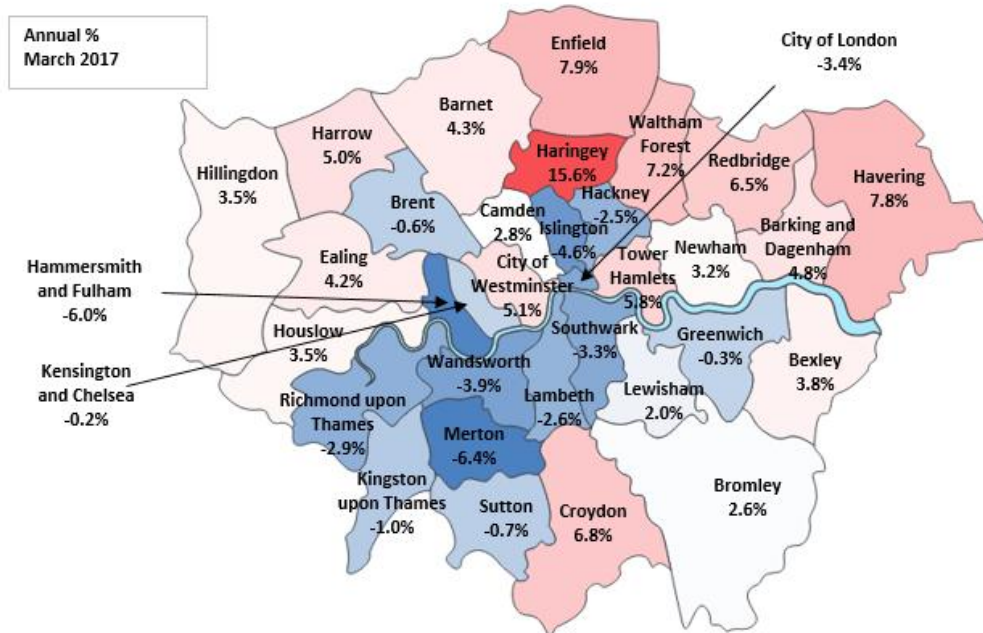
Annual %
March 2017

Enfield
7.9%

City of London
-3.4%

Barnet
4.3%

Harrow
5.0%

Waltham Forest
7.2%

Haringey
15.6%

Redbridge
6.5%

Havering
7.8%

Hillingdon
3.5%

Brent
-0.6%

Hackney
-2.5%

Camden
2.8%

Islington
4.6%

Barking and Dagenham
4.8%

Ealing
4.2%

Tower Hamlets
5.8%

Newham
3.2%

Hammersmith and Fulham
-6.0%

City of Westminster
5.1%

Houslow
3.5%

Southwark
-3.3%

Greenwich
-0.3%

Kensington and Chelsea
-0.2%

Wandsworth
-3.9%

Bexley
3.8%

Lewisham
2.0%

Richmond upon Thames
-2.9%

Lambeth
-2.6%

Merton
-6.4%

Kingston upon Thames
-1.0%

Sutton
-0.7%

Croydon
6.8%

Bromley
2.6%